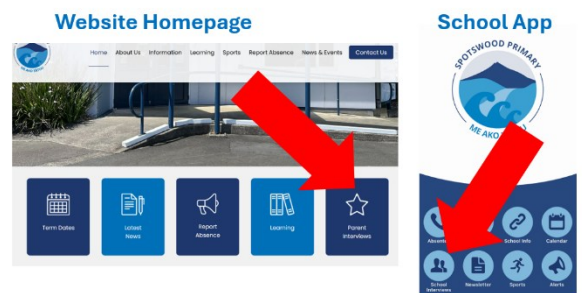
Website Homepage

Home About Us Information Learning Sports Report Absence News & Events Contact Us

Term Dates

Latest News

Report Absence

Learning

Parent Interviews

School App

SPOTSWOOD PRIMARY

ME AKO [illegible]

Absent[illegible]

School Info

Calendar

School Interviews

Newsletter

Sports

Alerts